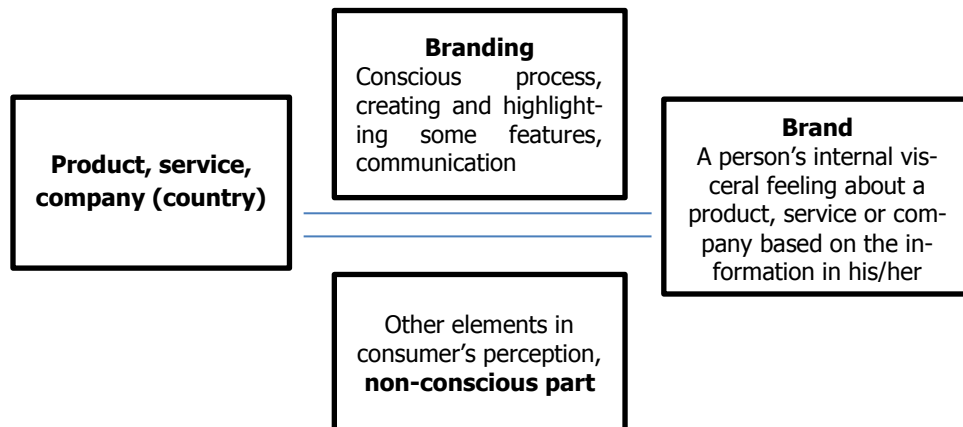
Product, service, company (country)

Branding
Conscious process, creating and highlighting some features, communication

Brand
A person's internal visceral feeling about a product, service or company based on the information in his/her

Other elements in consumer's perception, **non-conscious part**